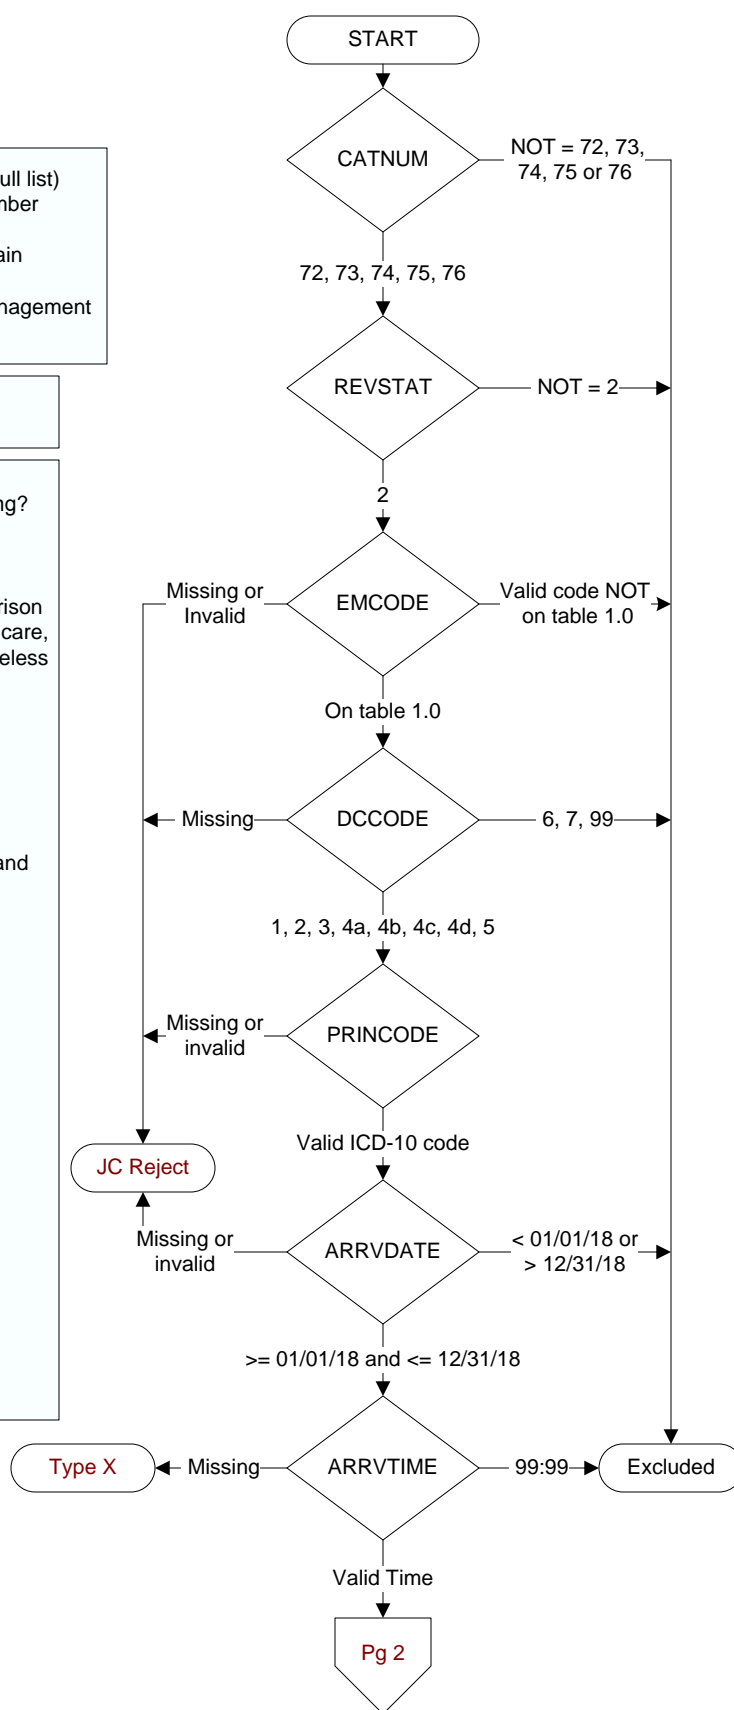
ull list)
nber

ain

nagement

ng?

rison
care,
eless

and

START

CATNUM

NOT = 72, 73, 74, 75 or 76

72, 73, 74, 75, 76

REVSTAT

NOT = 2

2

Missing or Invalid

EMCODE

Valid code NOT on table 1.0

On table 1.0

Missing

DCCODE

6, 7, 99

1, 2, 3, 4a, 4b, 4c, 4d, 5

Missing or invalid

PRINCODE

Valid ICD-10 code

JC Reject

Missing or invalid

ARRVDATE

< 01/01/18 or > 12/31/18

>= 01/01/18 and <= 12/31/18

Type X

Missing

ARRVTIME

99:99

Excluded

Valid Time

Pg 2